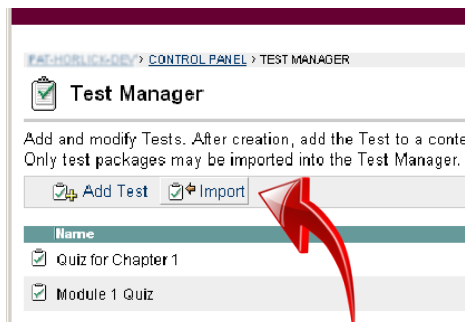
PAT-HORLICK-DEV > CONTROL PANEL > TEST MANAGER

Test Manager

Add and modify Tests. After creation, add the Test to a conte
Only test packages may be imported into the Test Manager.

Add Test Import

| Name |
|---|
| Quiz for Chapter 1 |
| Module 1 Quiz |